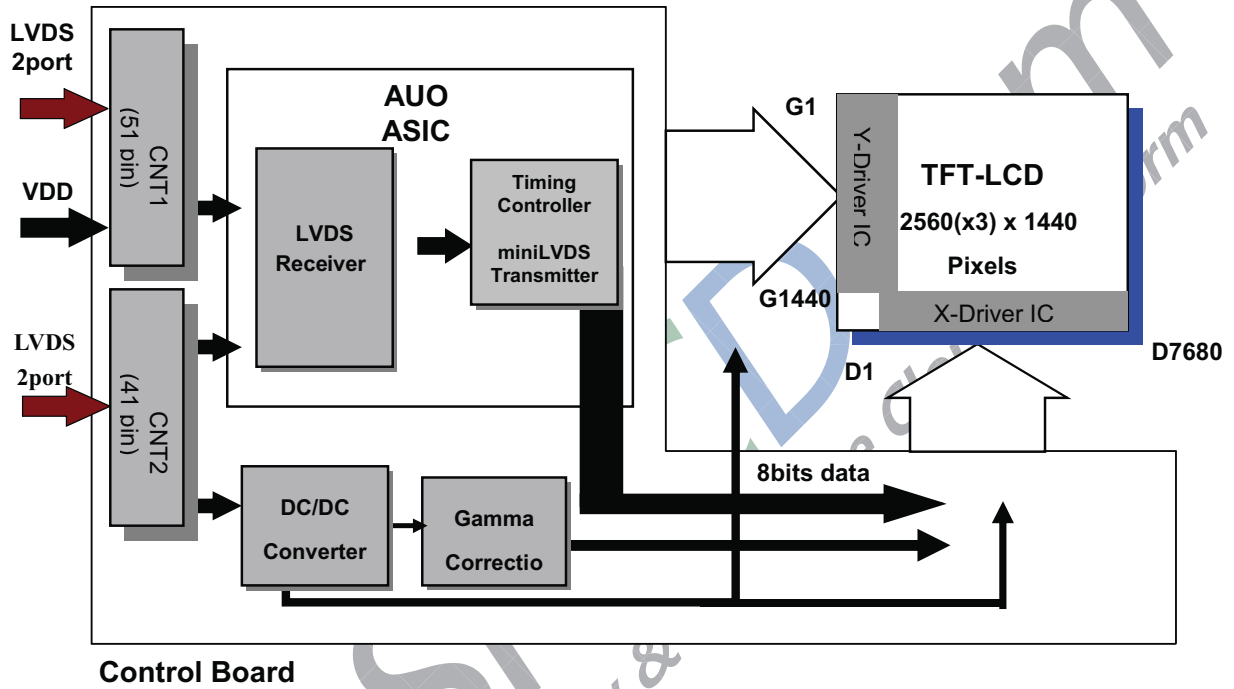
LVDS
2port

VDD

LVDS
2port

CNT1
(51 pin)

CNT2
(41 pin)

AUO
ASIC

LVDS
Receiver

Timing
Controller

miniLVDS
Transmitter

G1

G1440

Y-Driver IC

TFT-LCD

2560(x3) x 1440

Pixels

X-Driver IC

D1

D7680

8bits data

DC/DC
Converter

Gamma
Correctio

Control Board